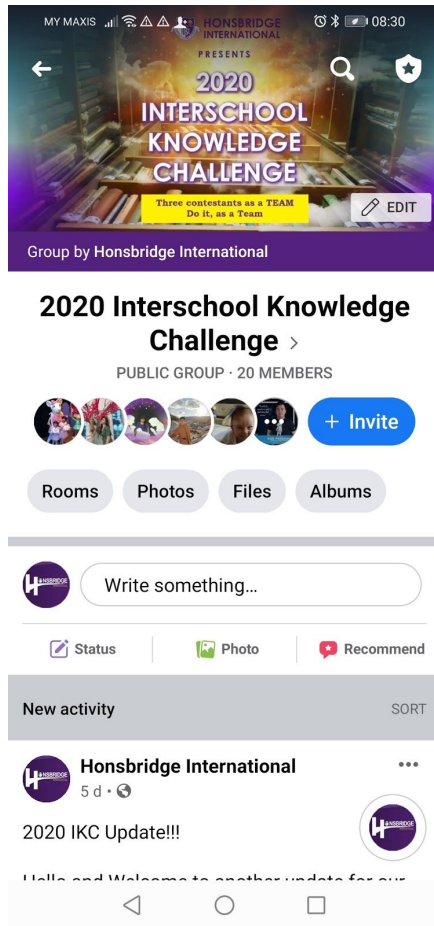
MY MAXIS 08:30

HONSBRIDGE INTERNATIONAL

PRESENTS

2020 INTERSCHOOL KNOWLEDGE CHALLENGE

Three contestants as a TEAM
Do it, as a Team

EDIT

Group by Honsbridge International

2020 Interschool Knowledge Challenge ›

PUBLIC GROUP · 20 MEMBERS

+ Invite

Rooms Photos Files Albums

HONSBRIDGE

Write something...

Status Photo Recommend

New activity SORT

Honsbridge International
5 d ·

2020 IKC Update!!!

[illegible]